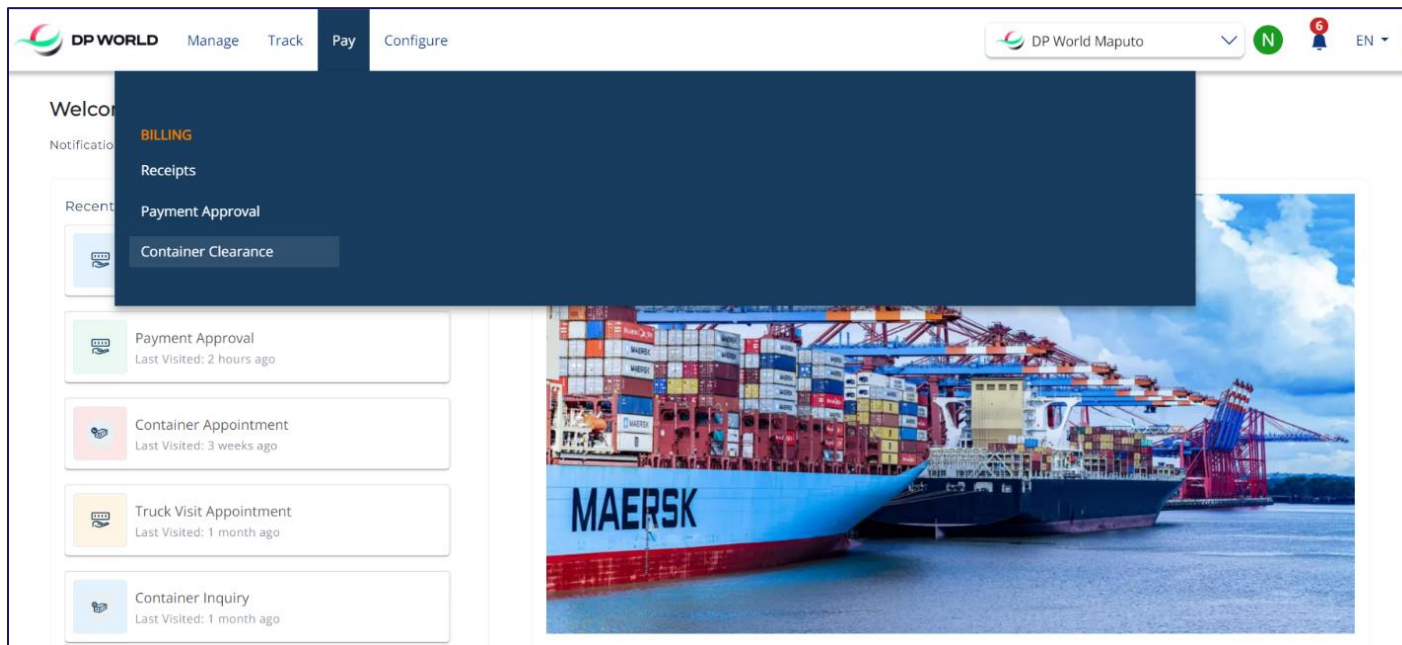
DP WORLD Manage Track Pay Configure

DP World Maputo N 6 EN

Welco

Notificatio

BILLING

Receipts

Payment Approval

Container Clearance

Recent

Payment Approval
Last Visited: 2 hours ago

Container Appointment
Last Visited: 3 weeks ago

Truck Visit Appointment
Last Visited: 1 month ago

Container Inquiry
Last Visited: 1 month ago

MAERSK